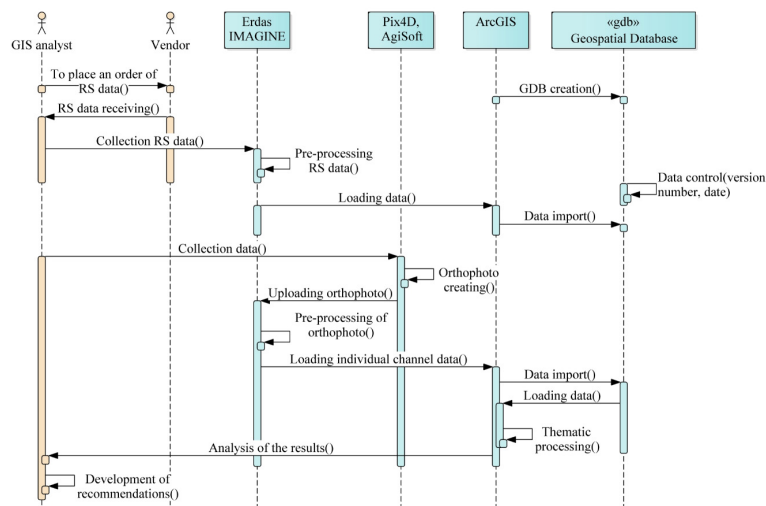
GIS analyst
Vendor
Erdas IMAGINE
Pix4D, AgiSoft
ArcGIS
«gdb» Geospatial Database

To place an order of RS data()
GDB creation()
RS data receiving()
Collection RS data()
Pre-processing RS data()
Data control(version number, date)
Loading data()
Data import()
Collection data()
Orthophoto creating()
Uploading orthophoto()
Pre-processing of orthophoto()
Loading individual channel data()
Data import()
Loading data()
Thematic processing()
Analysis of the results()
Development of recommendations()